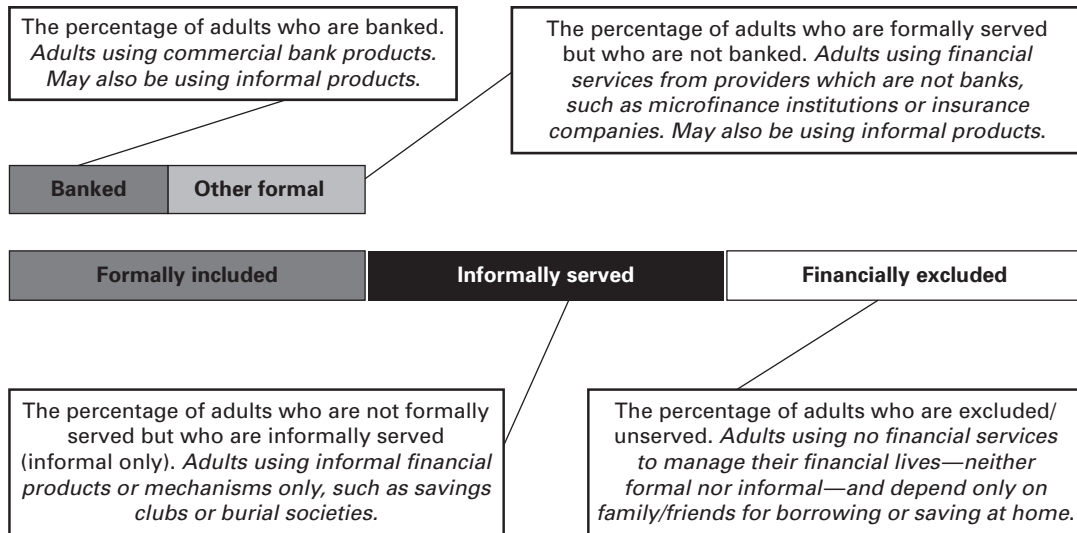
The percentage of adults who are banked. *Adults using commercial bank products. May also be using informal products*.

The percentage of adults who are formally served but who are not banked. *Adults using financial services from providers which are not banks, such as microfinance institutions or insurance companies. May also be using informal products*.

Banked

Other formal

Formally included

Informally served

Financially excluded

The percentage of adults who are not formally served but who are informally served (informal only). *Adults using informal financial products or mechanisms only, such as savings clubs or burial societies.*

The percentage of adults who are excluded/ unserved. *Adults using no financial services to manage their financial lives—neither formal nor informal—and depend only on family/friends for borrowing or saving at home.*